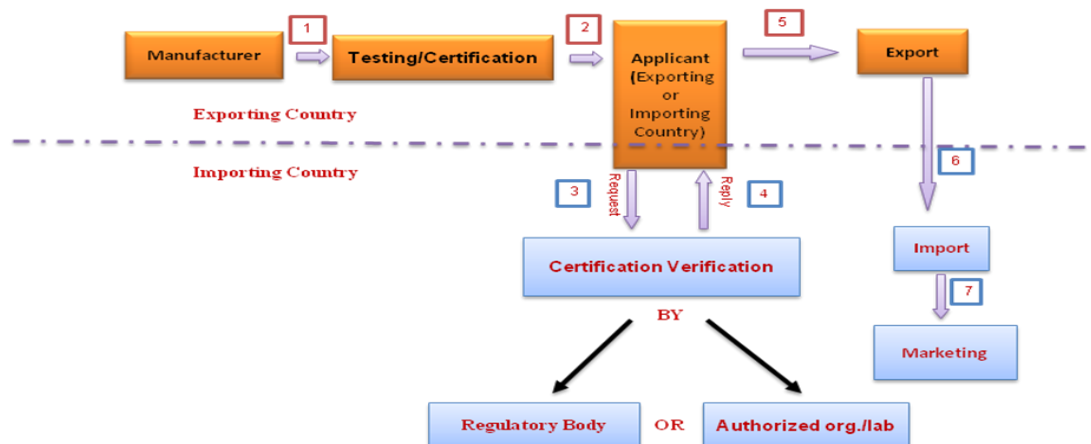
Manufacturer

1

Testing/Certification

2

Applicant (Exporting or Importing Country)

5

Export

Exporting Country

Importing Country

6

3

Request

Reply

4

Certification Verification

BY

Import

7

Marketing

Regulatory Body

OR

Authorized org./lab